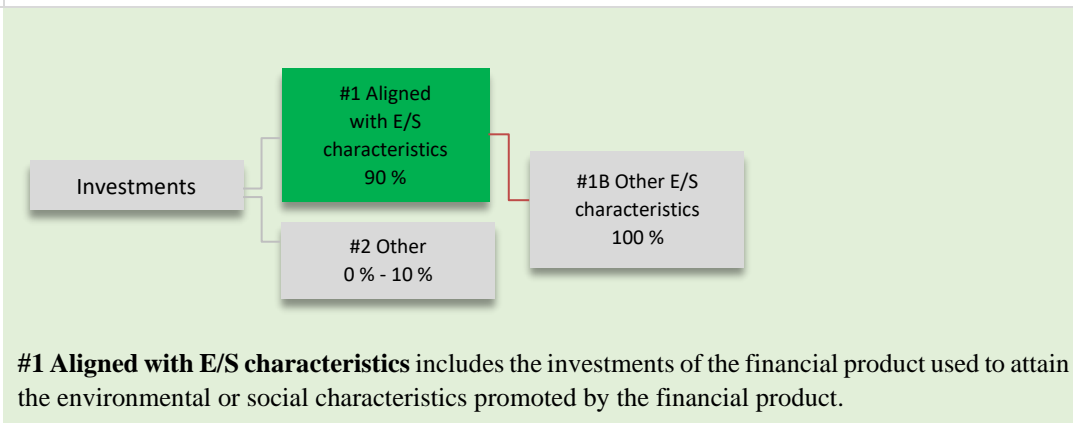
Investments

#1 Aligned with E/S characteristics 90 %

#2 Other 0 % - 10 %

#1B Other E/S characteristics 100 %

**#1 Aligned with E/S characteristics** includes the investments of the financial product used to attain the environmental or social characteristics promoted by the financial product.